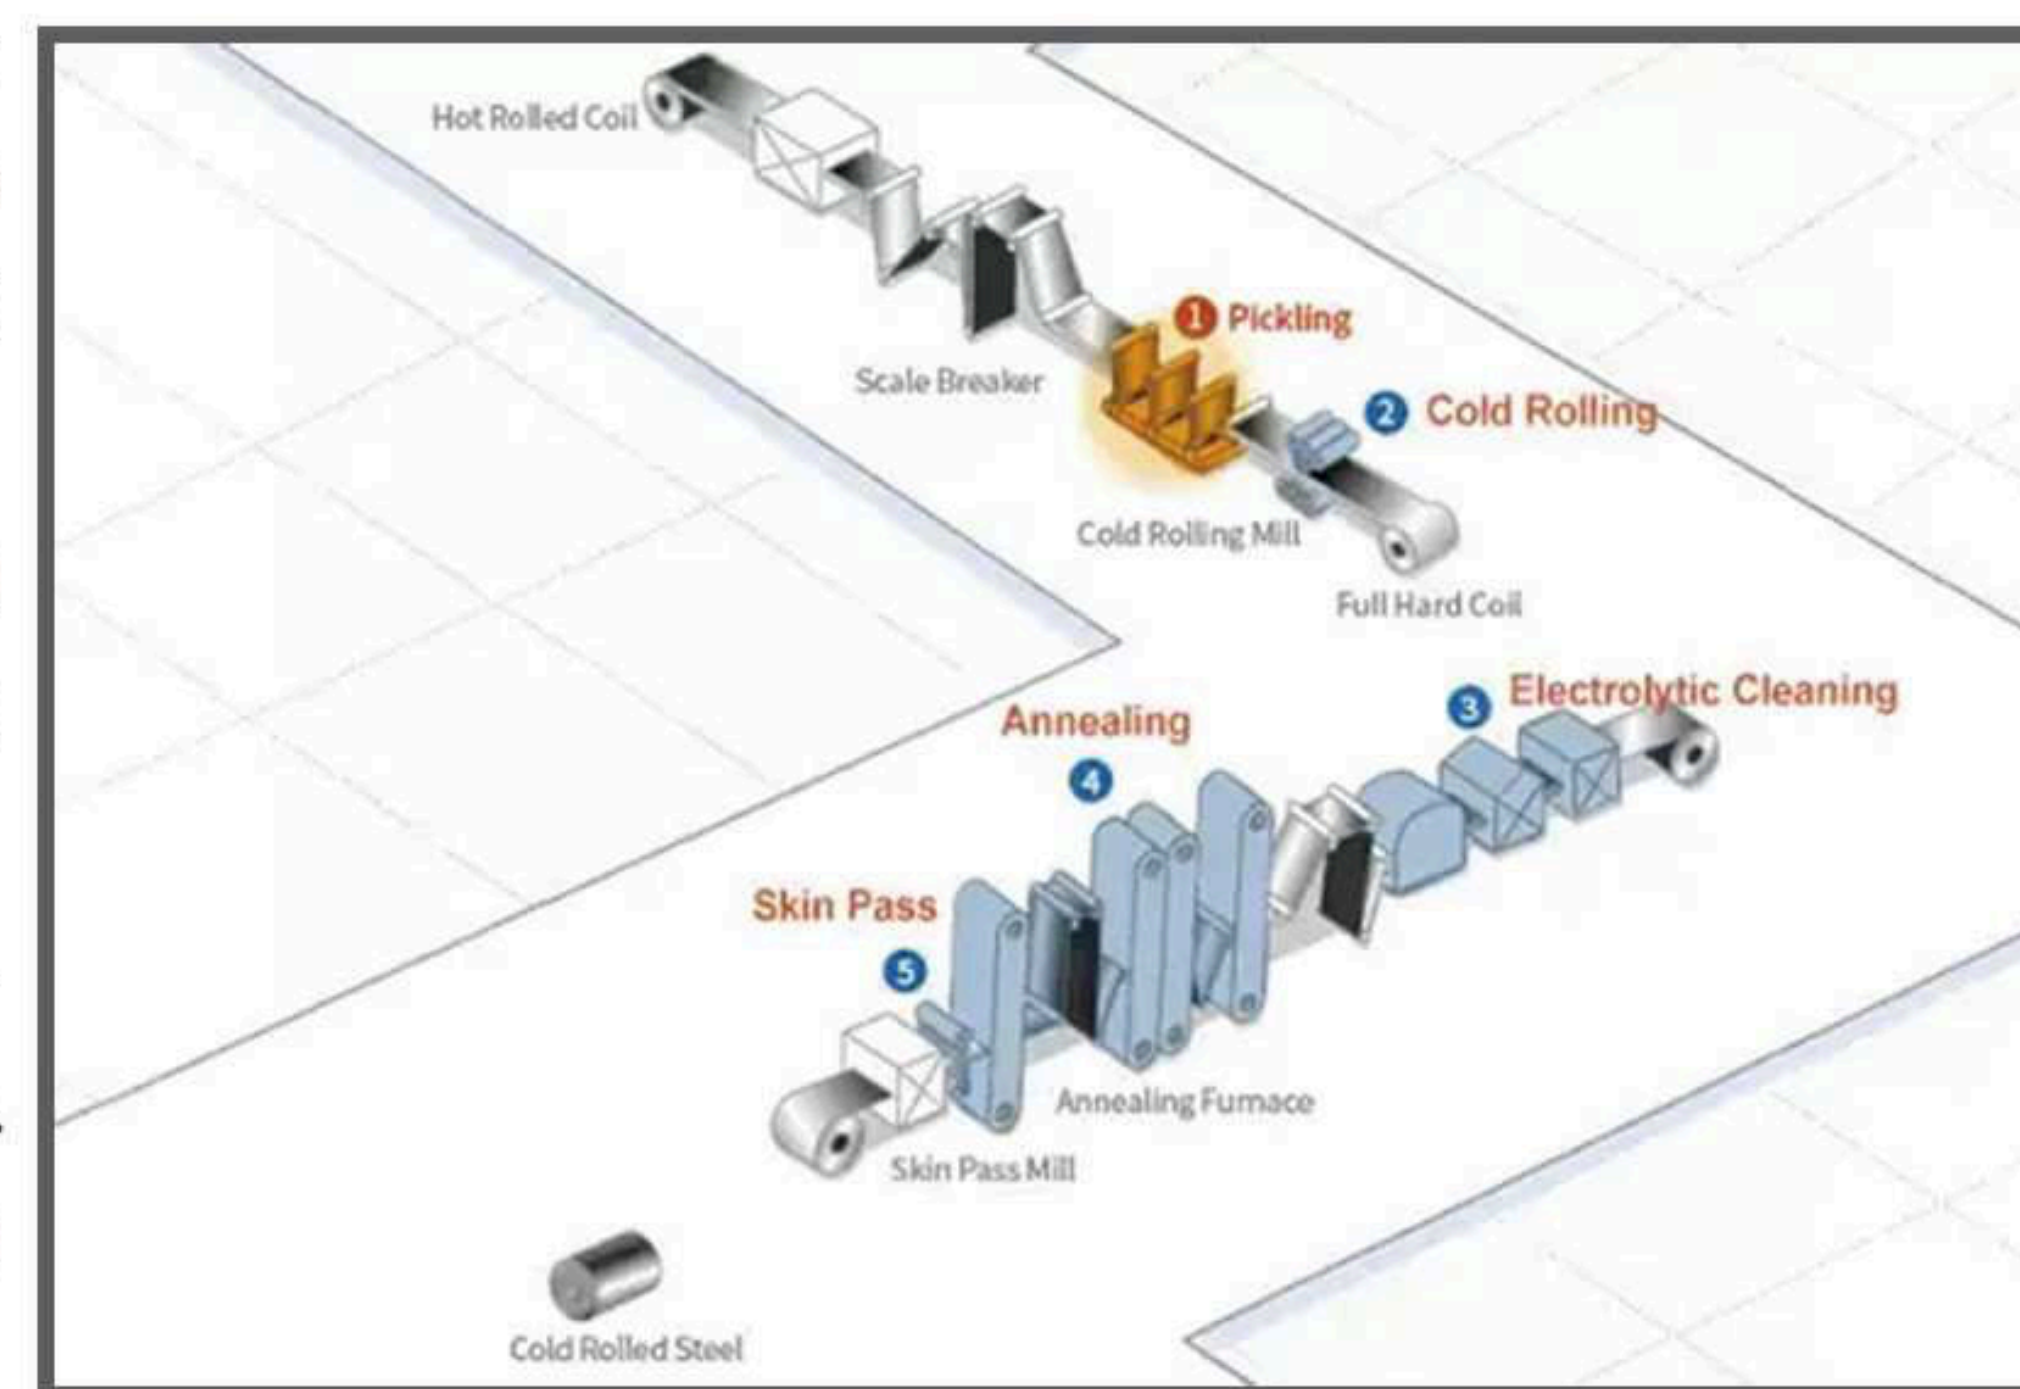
Hot Rolled Coil

1 Pickling

Scale Breaker

2 Cold Rolling

Cold Rolling Mill

Full Hard Coil

3 Electrolytic Cleaning

Annealing

4

Skin Pass

5

Annealing Furnace

Skin Pass Mill

Cold Rolled Steel